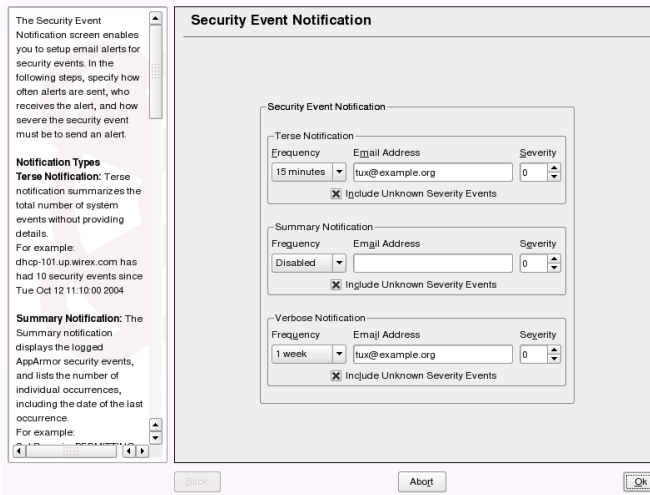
The Security Event Notification screen enables you to setup email alerts for security events. In the following steps, specify how often alerts are sent, who receives the alert, and how severe the security event must be to send an alert.

**Notification Types**
**Terse Notification:** Terse notification summarizes the total number of system events without providing details.
For example:
dhcp-101.up.wirex.com has had 10 security events since Tue Oct 12 11:10:00 2004

**Summary Notification:** The Summary notification displays the logged AppArmor security events, and lists the number of individual occurrences, including the date of the last occurrence.
For example:
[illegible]

Security Event Notification

Security Event Notification

Terse Notification
Frequency | Email Address | Severity
15 minutes | tux@example.org | 0
Include Unknown Severity Events

Summary Notification
Frequency | Email Address | Severity
Disabled | | 0
Include Unknown Severity Events

Verbose Notification
Frequency | Email Address | Severity
1 week | tux@example.org | 0
Include Unknown Severity Events

Back
Abort
Ok